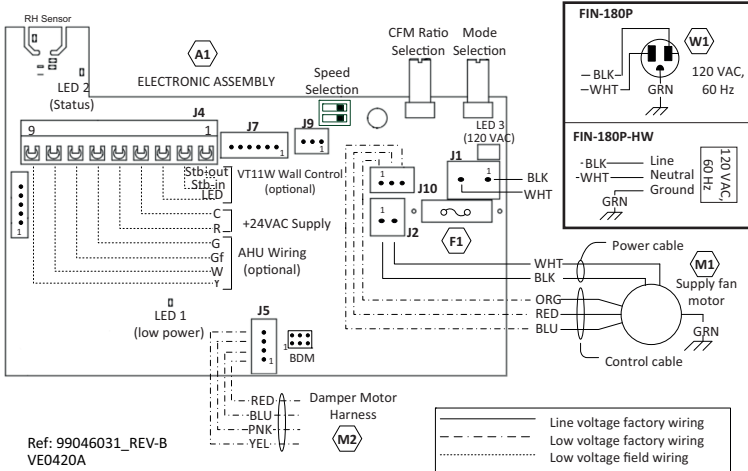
RH Sensor

A1

ELECTRONIC ASSEMBLY

LED 2 (Status)

Speed Selection

CFM Ratio Selection

Mode Selection

LED 3 (120 VAC)

J4

9

1

J7

1

J9

Stb-out

Stb-in

LED

VT11W Wall Control (optional)

C

R

+24VAC Supply

G

Gf

W

Y

AHU Wiring (optional)

1

J10

1

J1

1

BLK

WHT

J2

F1

LED 1 (low power)

J5

1

BDM

RED

BLU

PNK

YEL

Damper Motor Harness

M2

Power cable

WHT

BLK

M1

Supply fan motor

ORG

RED

BLU

GRN

Control cable

FIN-180P

W1

BLK

WHT

GRN

120 VAC, 60 Hz

FIN-180P-HW

BLK — Line

WHT — Neutral

Ground

GRN

120 VAC, 60 Hz

Line voltage factory wiring

Low voltage factory wiring

Low voltage field wiring

Ref: 99046031_REV-B

VE0420A